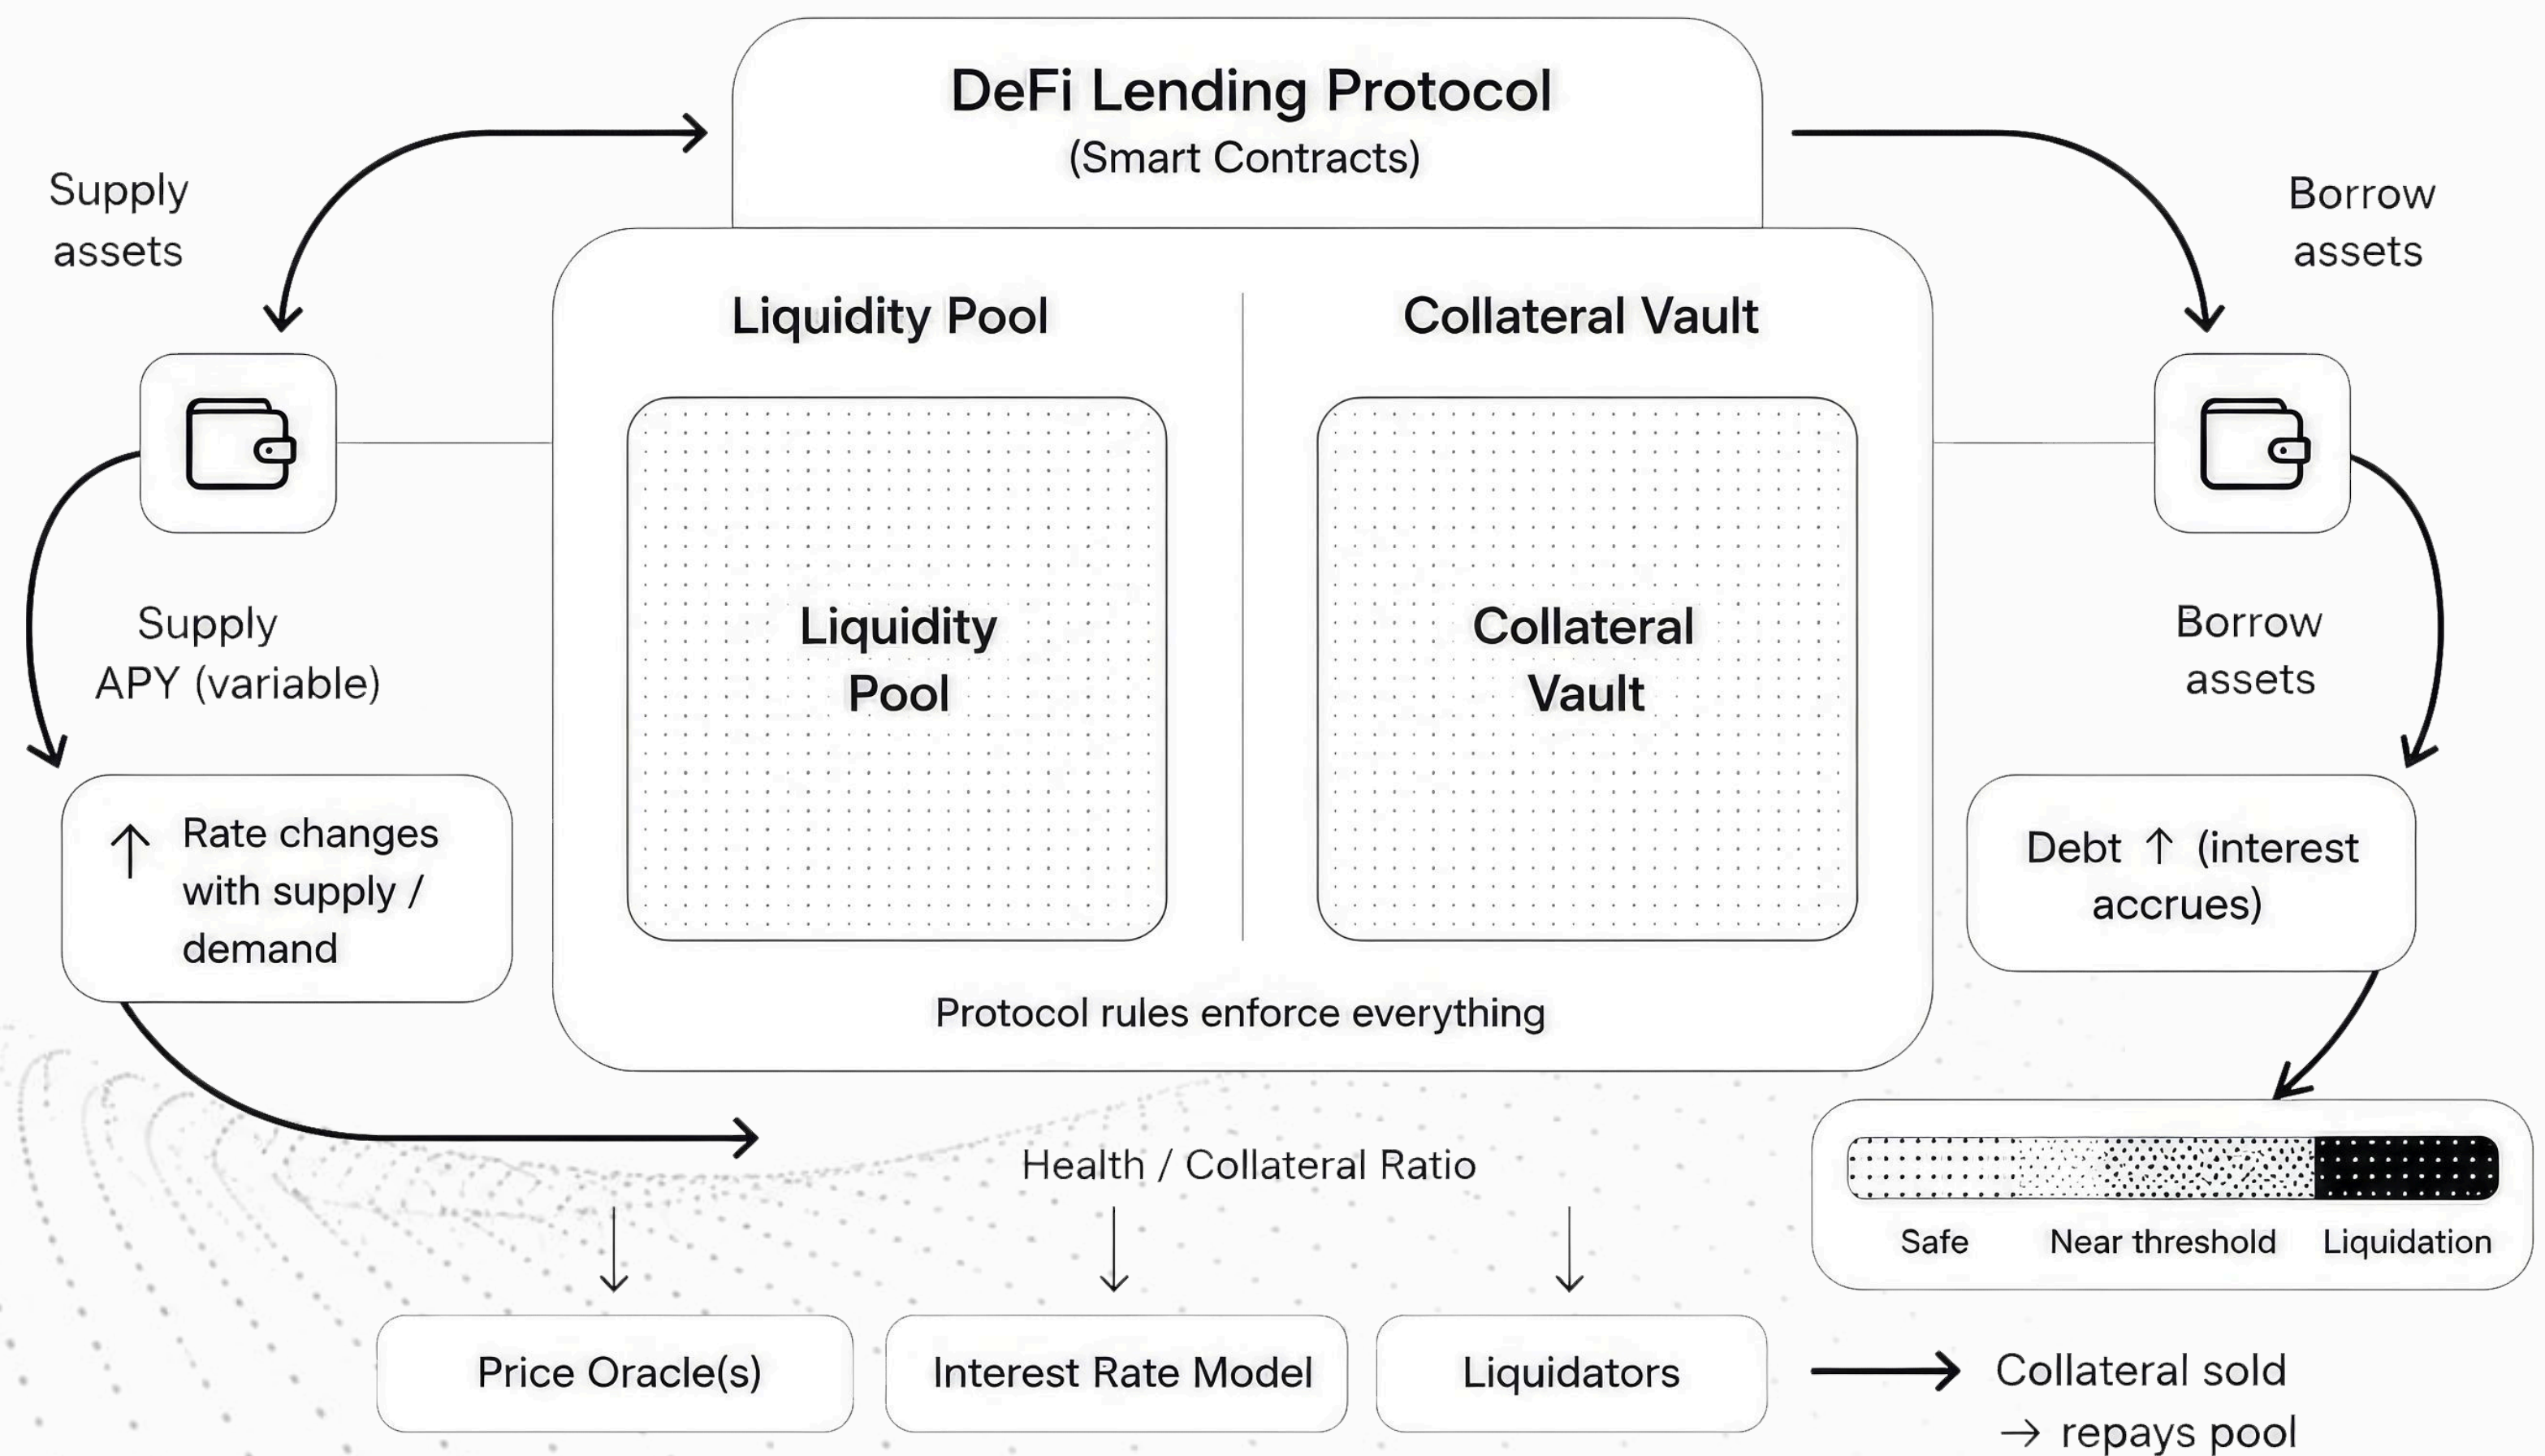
DeFi Lending Protocol
(Smart Contracts)

Supply assets

Borrow assets

Liquidity Pool

Collateral Vault

Liquidity Pool

Collateral Vault

Supply APY (variable)

Borrow assets

↑ Rate changes with supply / demand

Debt ↑ (interest accrues)

Protocol rules enforce everything

Health / Collateral Ratio

Safe
Near threshold
Liquidation

Price Oracle(s)

Interest Rate Model

Liquidators

Collateral sold → repays pool